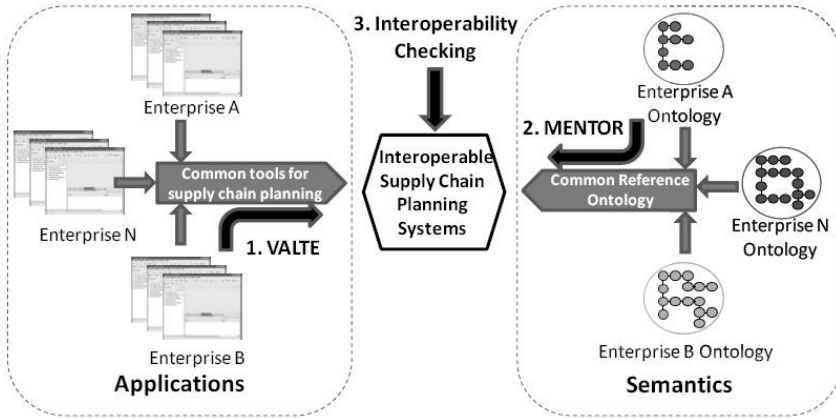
3. Interoperability Checking

Enterprise A

Common tools for supply chain planning

Enterprise N

1. VALTE

Enterprise B

Applications

Interoperable Supply Chain Planning Systems

Enterprise A Ontology

2. MENTOR

Common Reference Ontology

Enterprise N Ontology

Enterprise B Ontology

Semantics